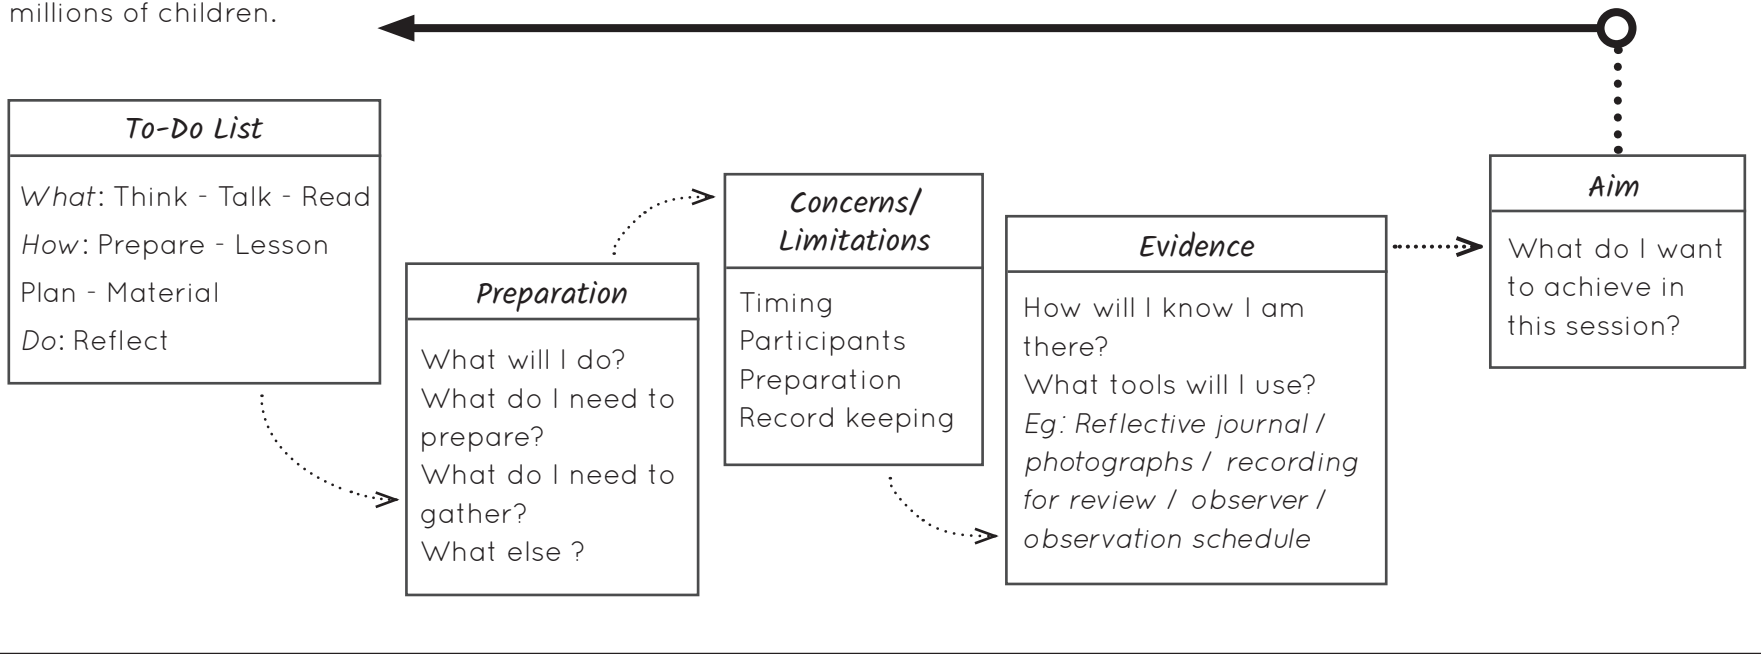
millions of children.

To-Do List

*What*: Think - Talk - Read
*How*: Prepare - Lesson Plan - Material
*Do*: Reflect

Preparation

What will I do?
What do I need to prepare?
What do I need to gather?
What else ?

Concerns/ Limitations

Timing
Participants
Preparation
Record keeping

Evidence

How will I know I am there?
What tools will I use?
*Eg: Reflective journal / photographs / recording for review / observer / observation schedule*

Aim

What do I want to achieve in this session?